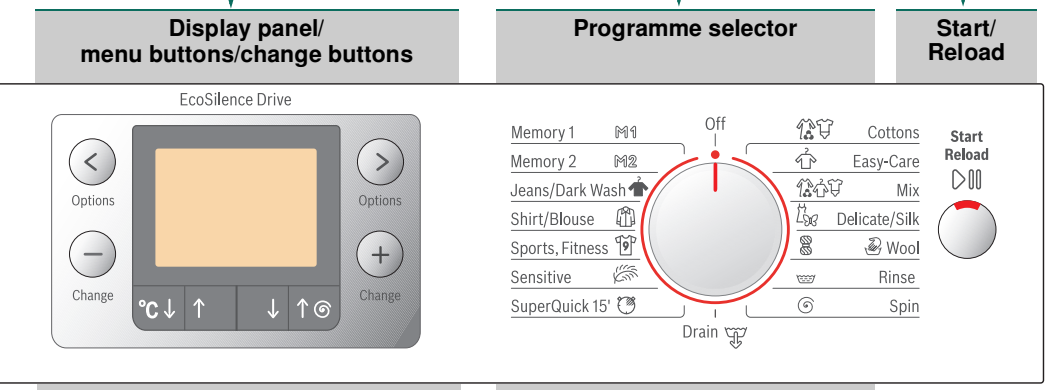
Display panel/
menu buttons/change buttons

Programme selector

Start/
Reload

EcoSilence Drive

Options

Options

Change

Change

°C ↓ ↑ ↓ ↑

Off

Memory 1 M1
Memory 2 M2
Jeans/Dark Wash
Shirt/Blouse
Sports, Fitness
Sensitive
SuperQuick 15'

Cottons
Easy-Care
Mix
Delicate/Silk
Wool
Rinse
Spin

Drain

Start
Reload